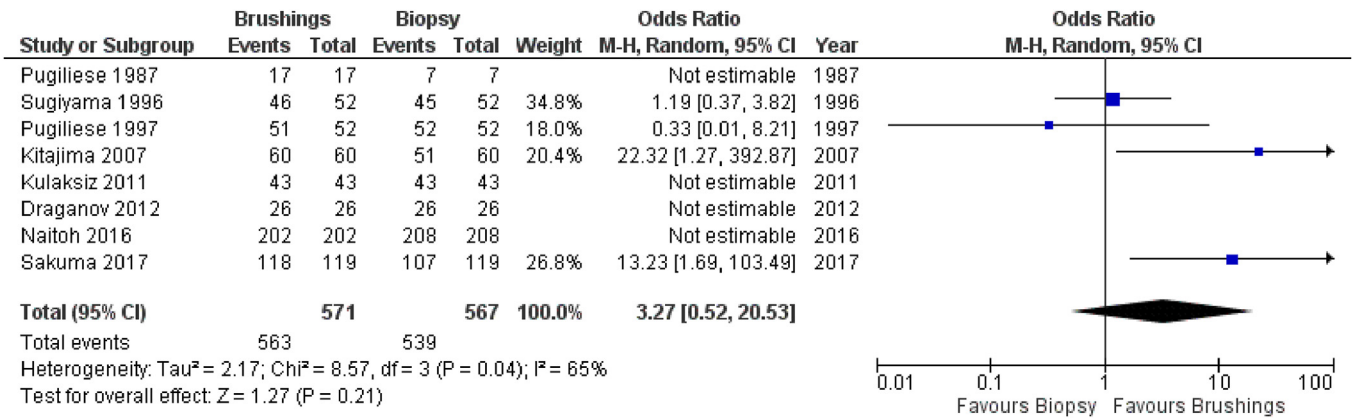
| Study or Subgroup | Brushings Events | Brushings Total | Biopsy Events | Biopsy Total | Weight | Odds Ratio M-H, Random, 95% CI | Year |
|---|---|---|---|---|---|---|---|
| Pugiliese 1987 | 17 | 17 | 7 | 7 | | Not estimable | 1987 |
| Sugiyama 1996 | 46 | 52 | 45 | 52 | 34.8% | 1.19 [0.37, 3.82] | 1996 |
| Pugiliese 1997 | 51 | 52 | 52 | 52 | 18.0% | 0.33 [0.01, 8.21] | 1997 |
| Kitajima 2007 | 60 | 60 | 51 | 60 | 20.4% | 22.32 [1.27, 392.87] | 2007 |
| Kulaksiz 2011 | 43 | 43 | 43 | 43 | | Not estimable | 2011 |
| Draganov 2012 | 26 | 26 | 26 | 26 | | Not estimable | 2012 |
| Naitoh 2016 | 202 | 202 | 208 | 208 | | Not estimable | 2016 |
| Sakuma 2017 | 118 | 119 | 107 | 119 | 26.8% | 13.23 [1.69, 103.49] | 2017 |
| **Total (95% CI)** | | **571** | | **567** | **100.0%** | **3.27 [0.52, 20.53]** | |
| Total events | 563 | | 539 | | | | |

Heterogeneity: Tau² = 2.17; Chi² = 8.57, df = 3 (P = 0.04); I² = 65%
Test for overall effect: Z = 1.27 (P = 0.21)

Odds Ratio
M-H, Random, 95% CI

0.01 0.1 1 10 100
Favours Biopsy Favours Brushings